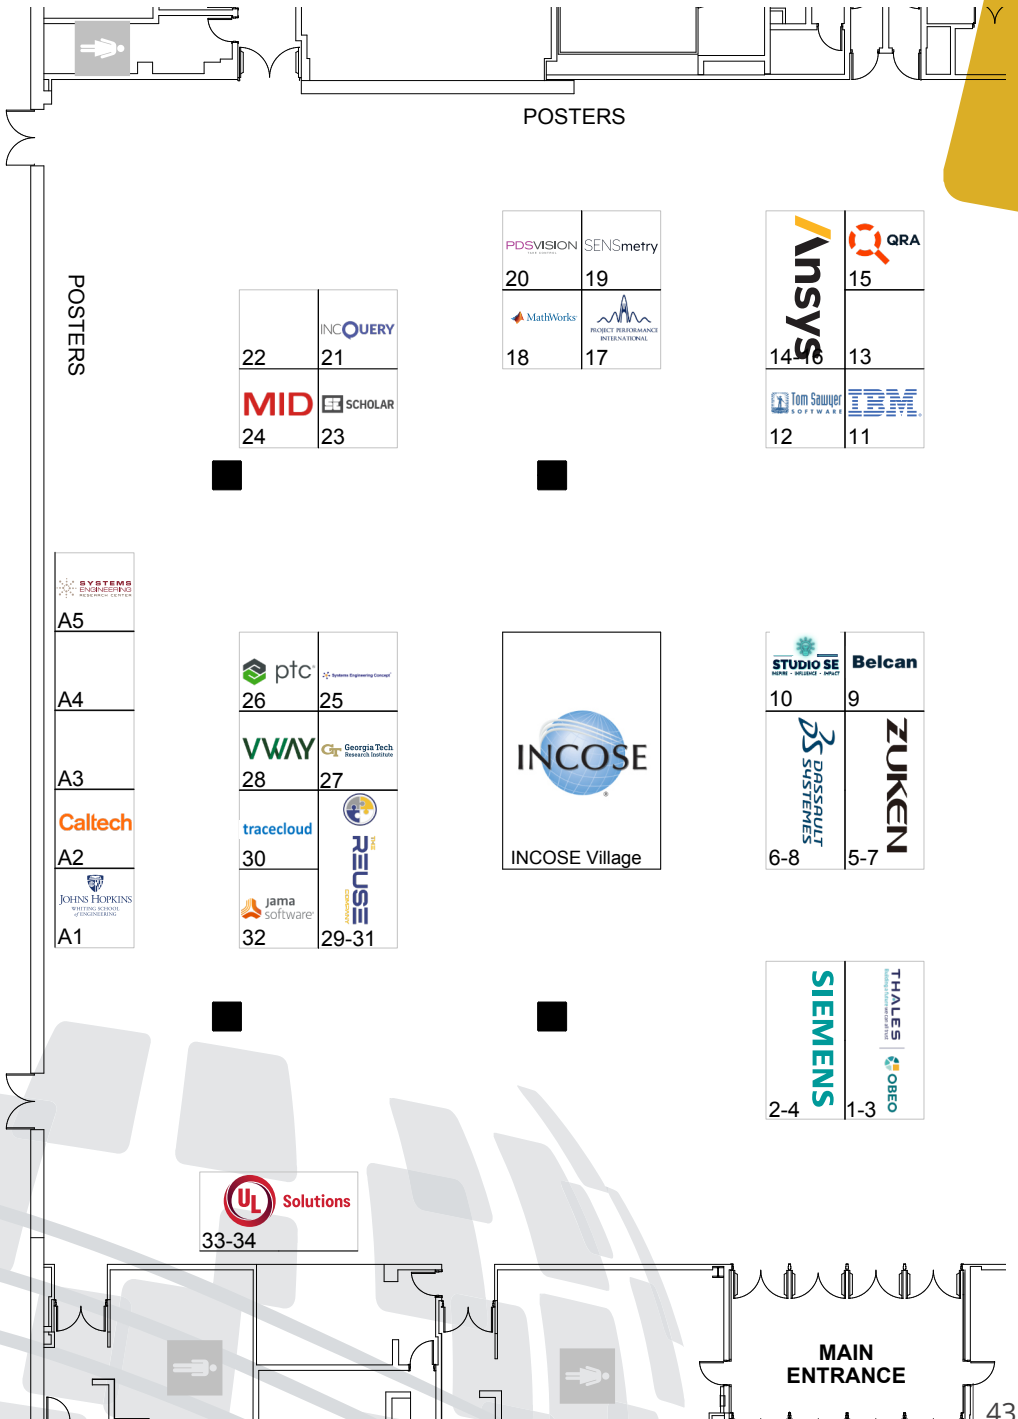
POSTERS

POSTERS

PDSVISION
20

SENSmetry
19

MathWorks
18

PROJECT PERFORMANCE INTERNATIONAL
17

Ansys
14-16

QRA
15

13

Tom Sawyer SOFTWARE
12

IBM
11

22

INCQUERY
21

MID
24

SCHOLAR
23

SYSTEMS ENGINEERING RESEARCH CENTER
A5

A4

A3

Caltech
A2

JOHNS HOPKINS WHITING SCHOOL of ENGINEERING
A1

ptc
26

Systems Engineering Concept
25

VWAY
28

Georgia Tech Research Institute
27

tracecloud
30

REUSE
29-31

jama software
32

INCOSE

INCOSE Village

STUDIO SE
10

Belcan
9

DASSAULT SYSTEMES
6-8

ZUKEN
5-7

SIEMENS
2-4

THALES
OBEO
1-3

UL Solutions
33-34

MAIN ENTRANCE

43